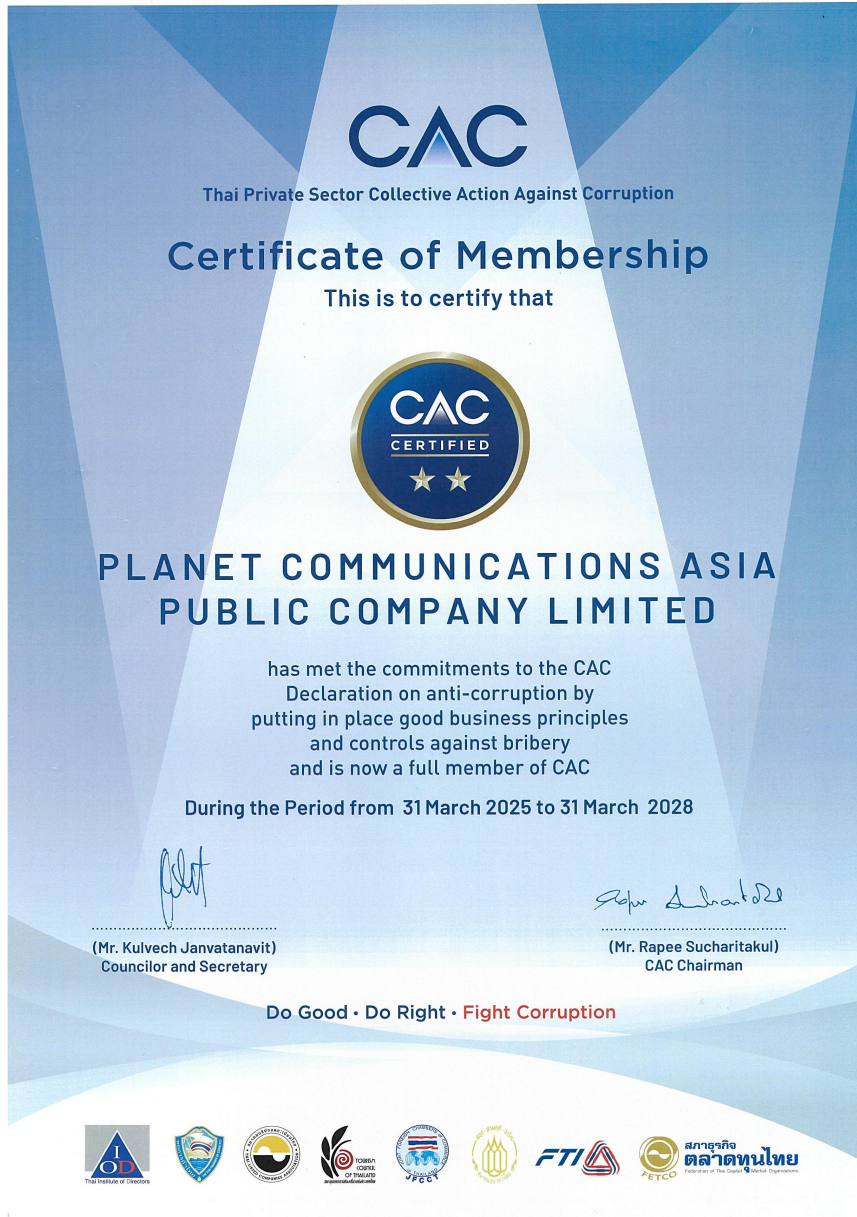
CAC
Thai Private Sector Collective Action Against Corruption

Certificate of Membership
This is to certify that

CAC
CERTIFIED

PLANET COMMUNICATIONS ASIA PUBLIC COMPANY LIMITED

has met the commitments to the CAC Declaration on anti-corruption by putting in place good business principles and controls against bribery and is now a full member of CAC

During the Period from 31 March 2025 to 31 March 2028

(Mr. Kulvech Janvatanavit)
Councilor and Secretary

(Mr. Rapee Sucharitakul)
CAC Chairman

Do Good • Do Right • Fight Corruption

IOD
Thai Institute of Directors

TOURISM COUNCIL OF THAILAND

JFCCT

FTI

FETCO
สภาธุรกิจ ตลาดทุนไทย
Federation of Thai Capital Market Organizations